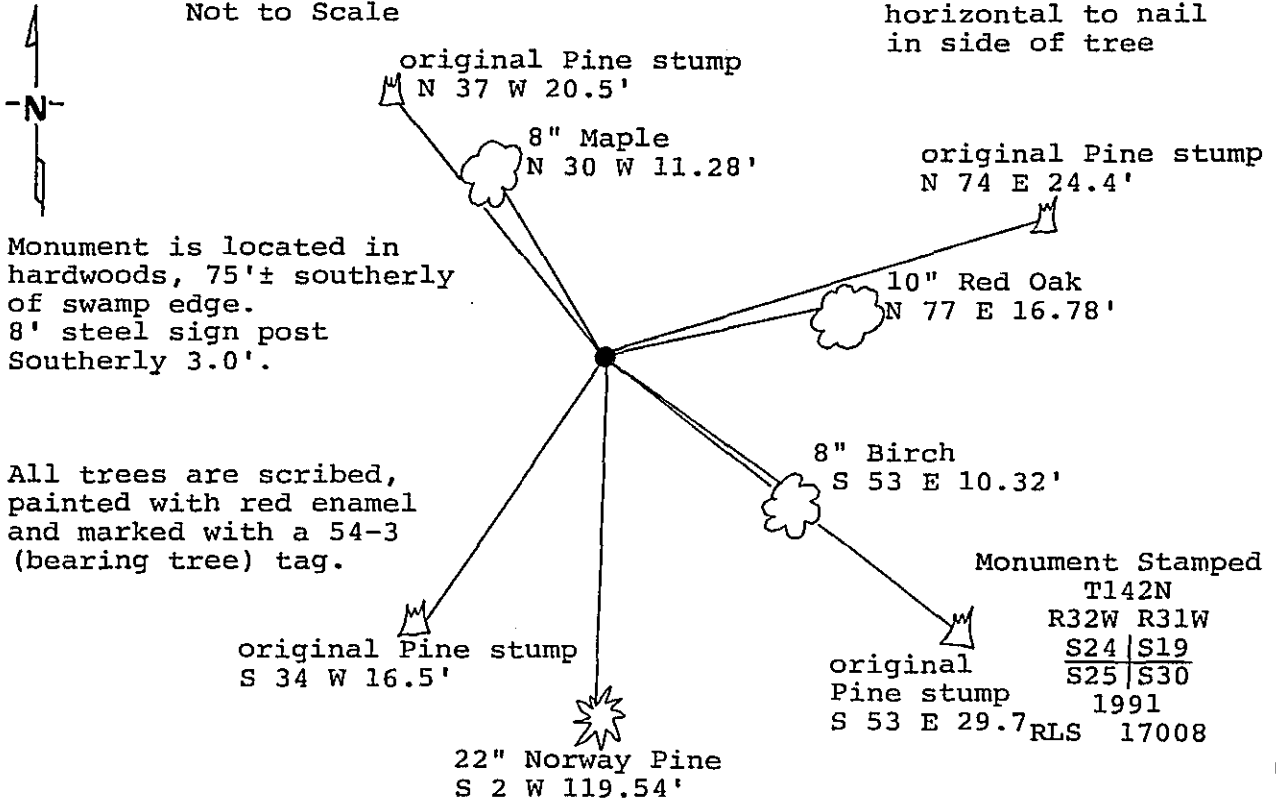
-N-

Not to Scale

horizontal to nail in side of tree

original Pine stump
N 37 W 20.5'

8" Maple
N 30 W 11.28'

original Pine stump
N 74 E 24.4'

Monument is located in hardwoods, 75'± southerly of swamp edge.
8' steel sign post Southerly 3.0'.

10" Red Oak
N 77 E 16.78'

All trees are scribed, painted with red enamel and marked with a 54-3 (bearing tree) tag.

8" Birch
S 53 E 10.32'

Monument Stamped
T142N
R32W R31W
S24 | S19
S25 | S30
1991
RLS 17008

original Pine stump
S 34 W 16.5'

original
Pine stump
S 53 E 29.7

22" Norway Pine
S 2 W 119.54'